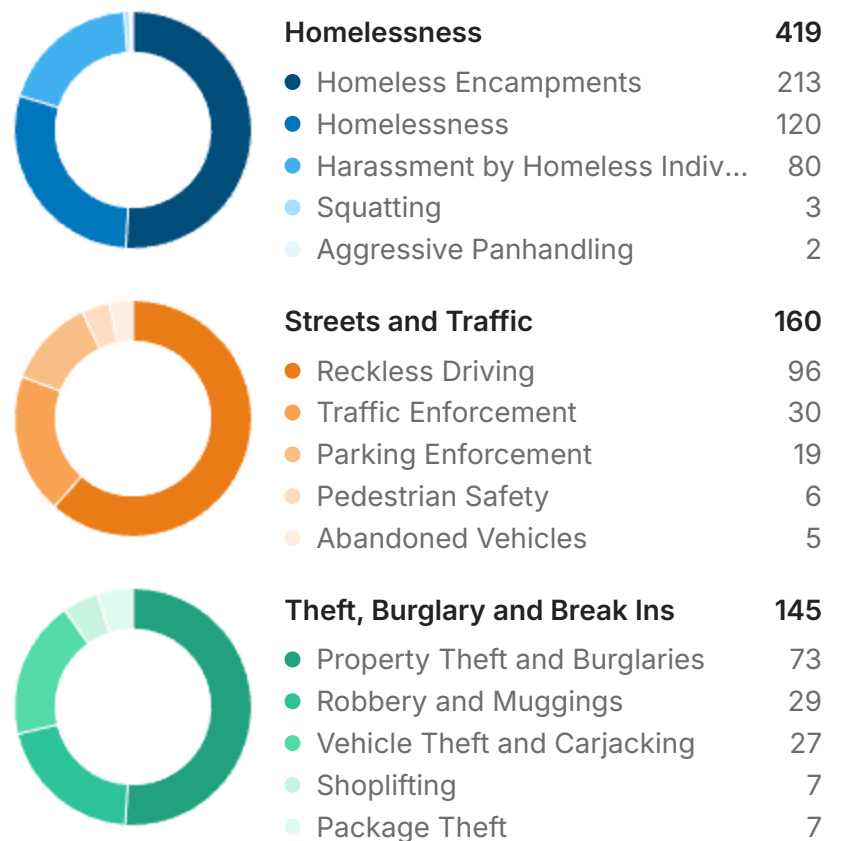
| Homelessness | 419 |
|---|---|
| Homeless Encampments | 213 |
| Homelessness | 120 |
| Harassment by Homeless Indiv... | 80 |
| Squatting | 3 |
| Aggressive Panhandling | 2 |

| Streets and Traffic | 160 |
|---|---|
| Reckless Driving | 96 |
| Traffic Enforcement | 30 |
| Parking Enforcement | 19 |
| Pedestrian Safety | 6 |
| Abandoned Vehicles | 5 |

| Theft, Burglary and Break Ins | 145 |
|---|---|
| Property Theft and Burglaries | 73 |
| Robbery and Muggings | 29 |
| Vehicle Theft and Carjacking | 27 |
| Shoplifting | 7 |
| Package Theft | 7 |